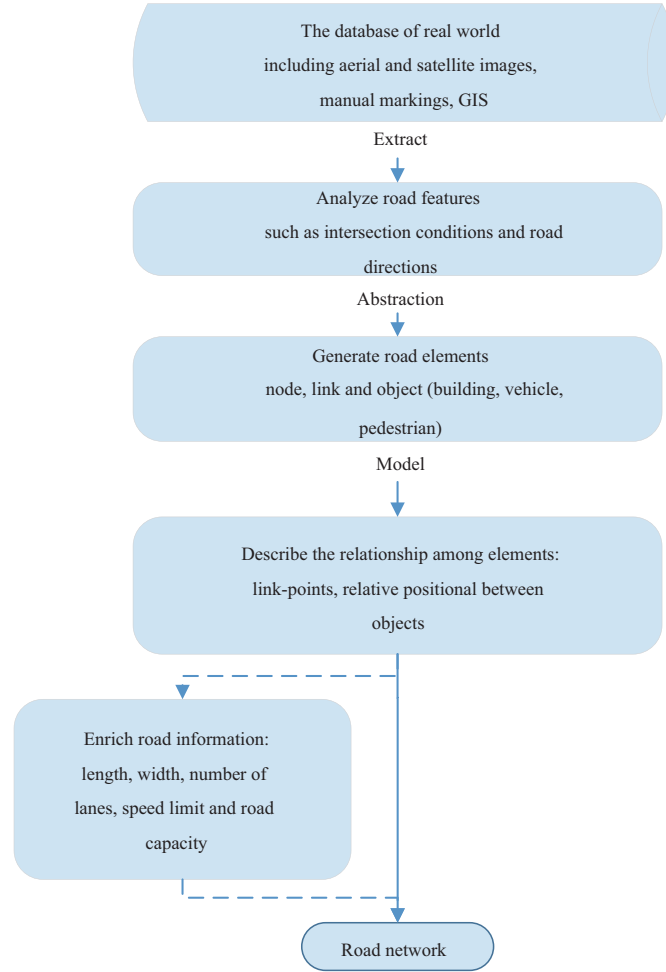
The database of real world
including aerial and satellite images,
manual markings, GIS

Extract

Analyze road features
such as intersection conditions and road directions

Abstraction

Generate road elements
node, link and object (building, vehicle, pedestrian)

Model

Describe the relationship among elements:
link-points, relative positional between objects

Enrich road information:
length, width, number of lanes, speed limit and road capacity

Road network